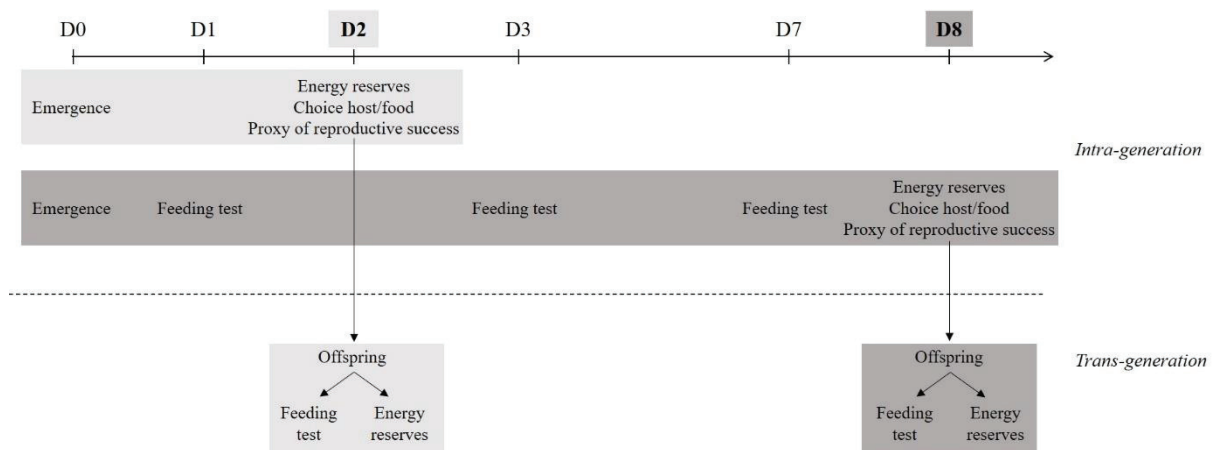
D0 D1 D2 D3 D7 D8

Emergence

Energy reserves
Choice host/food
Proxy of reproductive success

Intra-generation

Emergence Feeding test Feeding test Feeding test

Energy reserves
Choice host/food
Proxy of reproductive success

Offspring
Feeding test
Energy reserves

Offspring
Feeding test
Energy reserves

Trans-generation